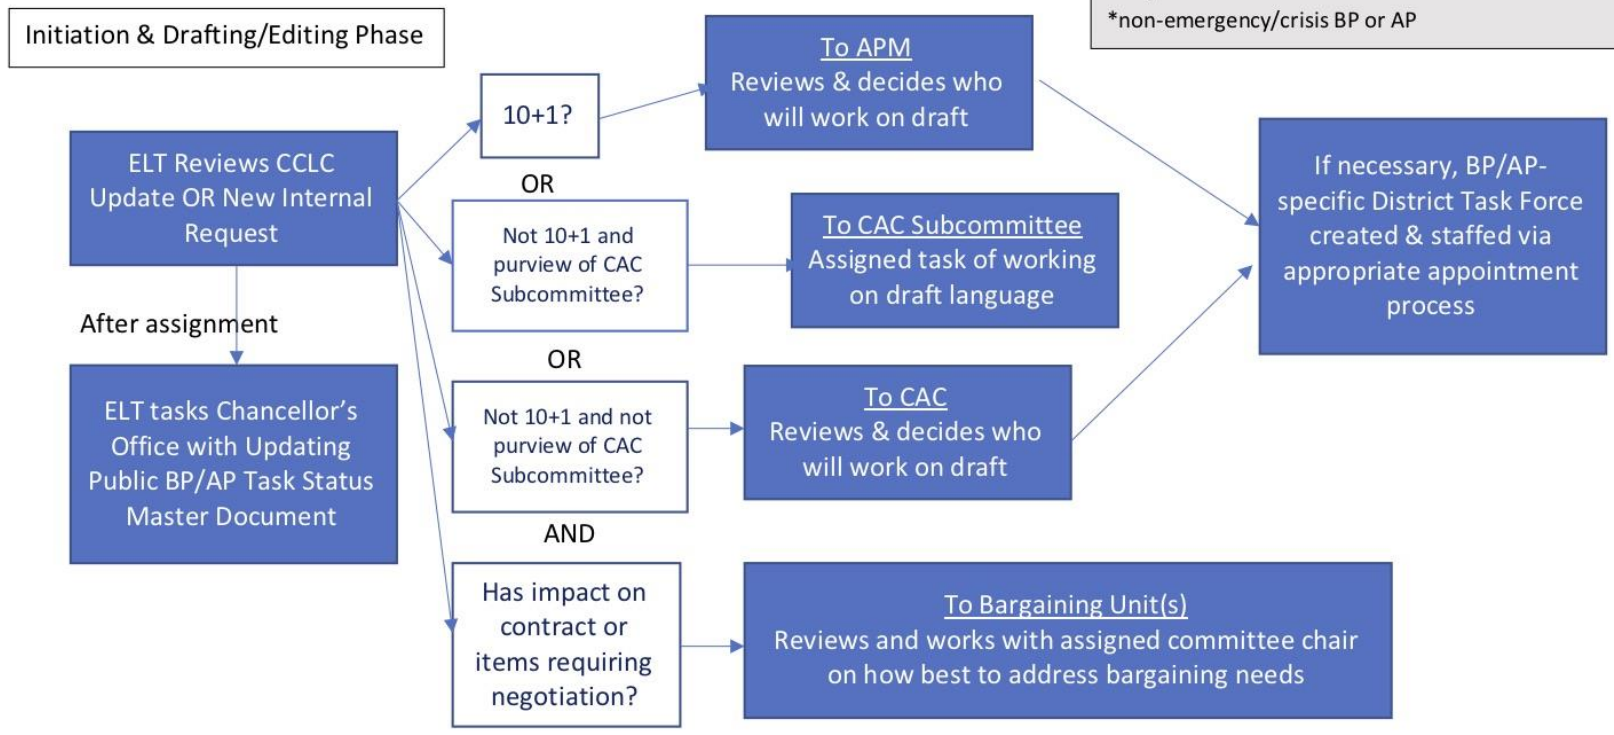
Initiation & Drafting/Editing Phase

*non-emergency/crisis BP or AP

ELT Reviews CCLC Update OR New Internal Request

After assignment

ELT tasks Chancellor's Office with Updating Public BP/AP Task Status Master Document

10+1?

OR

Not 10+1 and purview of CAC Subcommittee?

OR

Not 10+1 and not purview of CAC Subcommittee?

AND

Has impact on contract or items requiring negotiation?

To APM
Reviews & decides who will work on draft

To CAC Subcommittee
Assigned task of working on draft language

To CAC
Reviews & decides who will work on draft

To Bargaining Unit(s)
Reviews and works with assigned committee chair on how best to address bargaining needs

If necessary, BP/AP-specific District Task Force created & staffed via appropriate appointment process